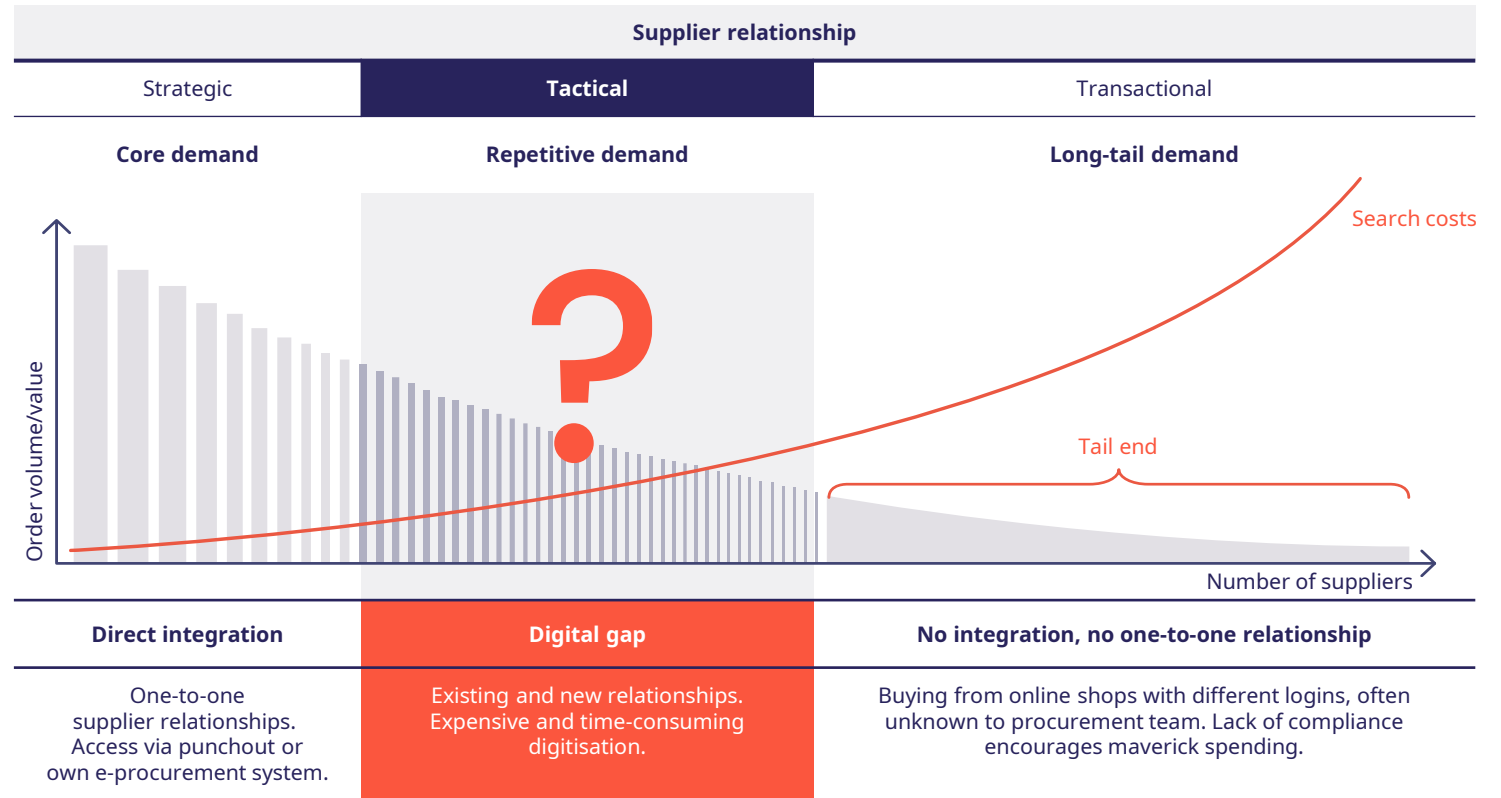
Supplier relationship

| Strategic | Tactical | Transactional |
|---|---|---|
| Core demand | Repetitive demand | Long-tail demand |

Search costs

?

Tail end

Order volume/value

Number of suppliers

| Direct integration | Digital gap | No integration, no one-to-one relationship |
|---|---|---|
| One-to-one supplier relationships. Access via punchout or own e-procurement system. | Existing and new relationships. Expensive and time-consuming digitisation. | Buying from online shops with different logins, often unknown to procurement team. Lack of compliance encourages maverick spending. |